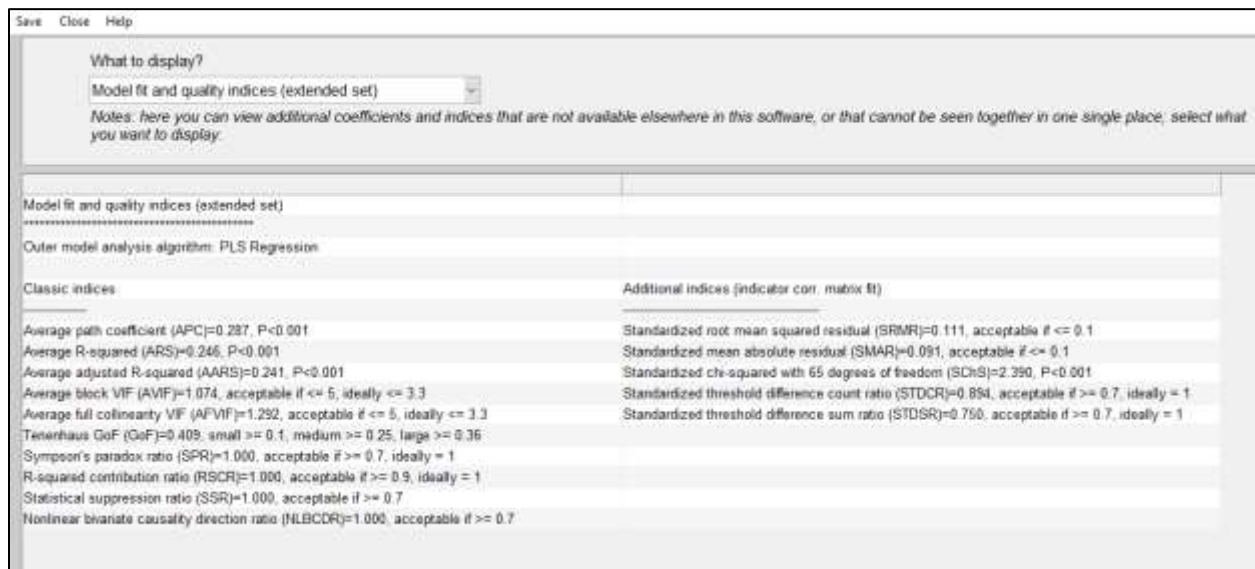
Save Close Help

What to display?

Model fit and quality indices (extended set)

Notes: here you can view additional coefficients and indices that are not available elsewhere in this software, or that cannot be seen together in one single place; select what you want to display.

Model fit and quality indices (extended set)
**********************************************

Outer model analysis algorithm: PLS Regression

Classic indices

Average path coefficient (APC)=0.287, P<0.001
Average R-squared (ARS)=0.246, P<0.001
Average adjusted R-squared (AARS)=0.241, P<0.001
Average block VIF (AVIF)=1.074, acceptable if <= 5, ideally <= 3.3
Average full collinearity VIF (AFVIF)=1.292, acceptable if <= 5, ideally <= 3.3
Tenenhaus GoF (GoF)=0.409, small >= 0.1, medium >= 0.25, large >= 0.36
Sympson's paradox ratio (SPR)=1.000, acceptable if >= 0.7, ideally = 1
R-squared contribution ratio (RSCR)=1.000, acceptable if >= 0.9, ideally = 1
Statistical suppression ratio (SSR)=1.000, acceptable if >= 0.7
Nonlinear bivariate causality direction ratio (NLBCDR)=1.000, acceptable if >= 0.7

Additional indices (indicator corr. matrix fit)

Standardized root mean squared residual (SRMR)=0.111, acceptable if <= 0.1
Standardized mean absolute residual (SMAR)=0.091, acceptable if <= 0.1
Standardized chi-squared with 65 degrees of freedom (SChS)=2.390, P<0.001
Standardized threshold difference count ratio (STDCR)=0.894, acceptable if >= 0.7, ideally = 1
Standardized threshold difference sum ratio (STDSR)=0.750, acceptable if >= 0.7, ideally = 1